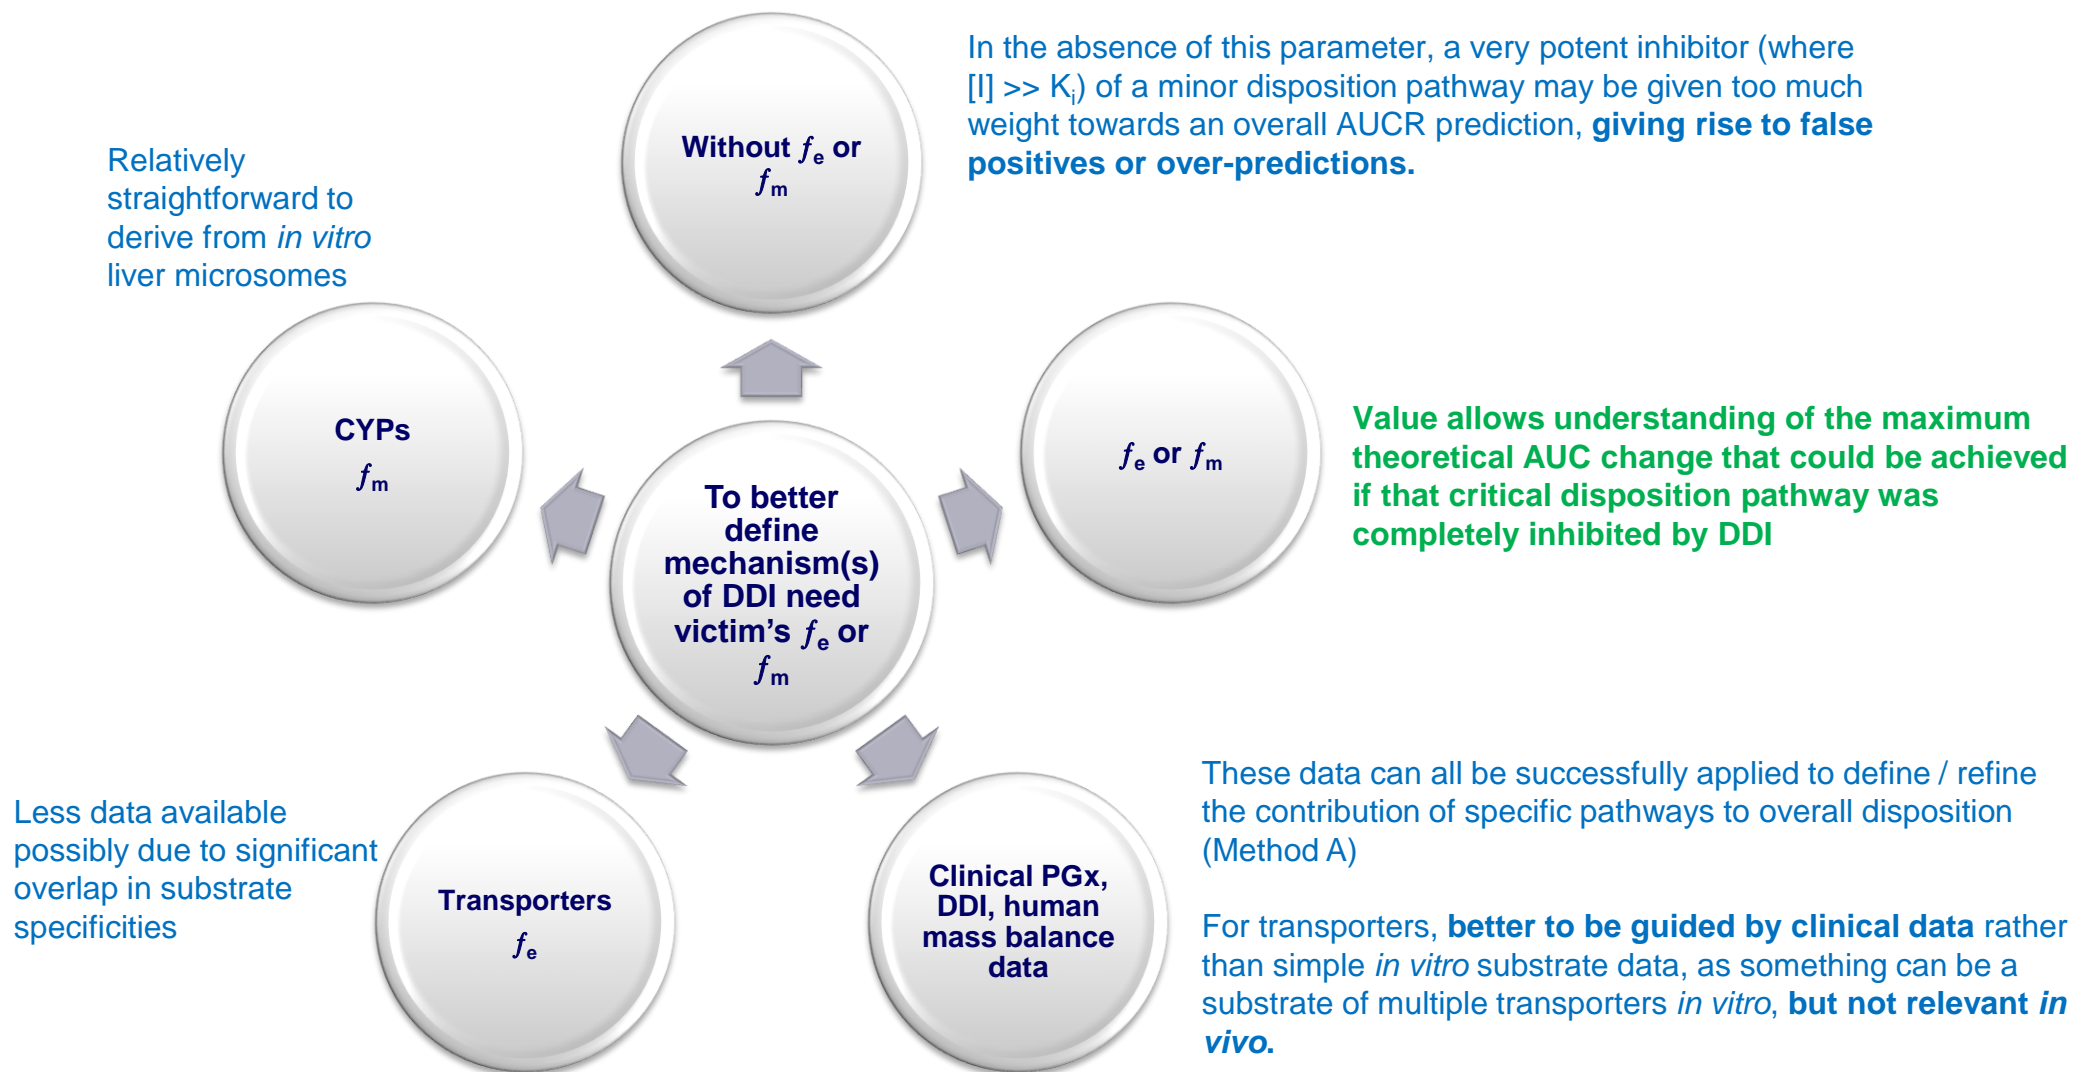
Without $f_e$ or $f_m$

In the absence of this parameter, a very potent inhibitor (where [I] >> $K_i$) of a minor disposition pathway may be given too much weight towards an overall AUCR prediction, giving rise to false positives or over-predictions.

Relatively straightforward to derive from in vitro liver microsomes

CYPs
$f_m$

To better define mechanism(s) of DDI need victim's $f_e$ or $f_m$

$f_e$ or $f_m$

Value allows understanding of the maximum theoretical AUC change that could be achieved if that critical disposition pathway was completely inhibited by DDI

Less data available possibly due to significant overlap in substrate specificities

Transporters
$f_e$

Clinical PGx, DDI, human mass balance data

These data can all be successfully applied to define / refine the contribution of specific pathways to overall disposition (Method A)

For transporters, better to be guided by clinical data rather than simple in vitro substrate data, as something can be a substrate of multiple transporters in vitro, but not relevant in vivo.